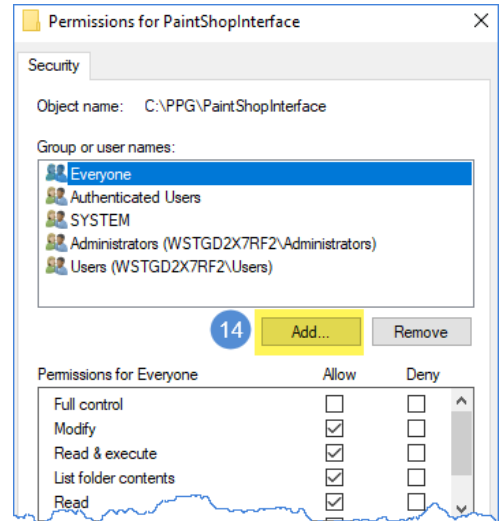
Permissions for PaintShopInterface

Security

Object name: C:\PPG\PaintShopInterface

Group or user names:

Everyone
Authenticated Users
SYSTEM
Administrators (WSTGD2X7RF2\Administrators)
Users (WSTGD2X7RF2\Users)

14

Add...

Remove

| Permissions for Everyone | Allow | Deny |
|---|---|---|
| Full control | ☐ | ☐ |
| Modify | ☑ | ☐ |
| Read & execute | ☑ | ☐ |
| List folder contents | ☑ | ☐ |
| Read | ☑ | ☐ |